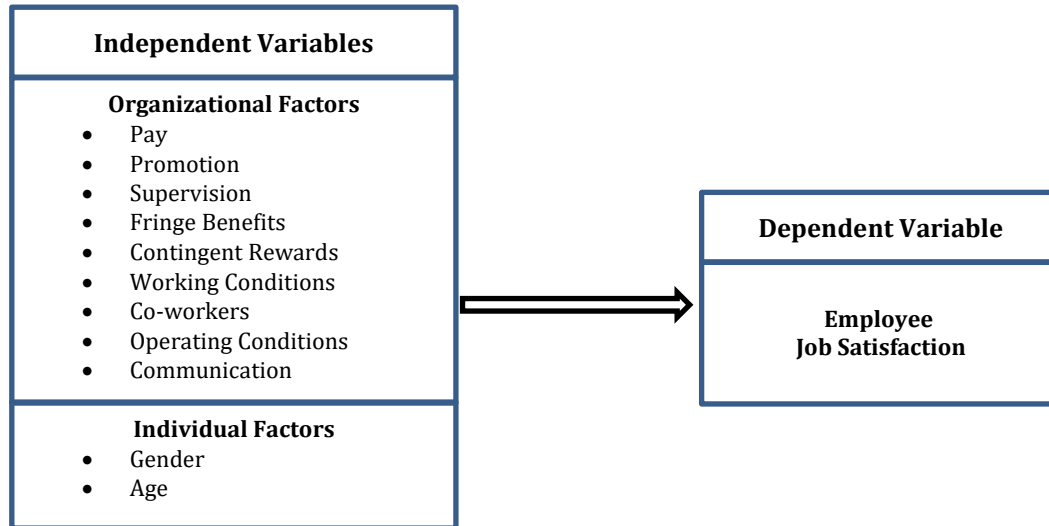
Independent Variables

Organizational Factors
- Pay
- Promotion
- Supervision
- Fringe Benefits
- Contingent Rewards
- Working Conditions
- Co-workers
- Operating Conditions
- Communication

Individual Factors
- Gender
- Age

Dependent Variable

Employee Job Satisfaction